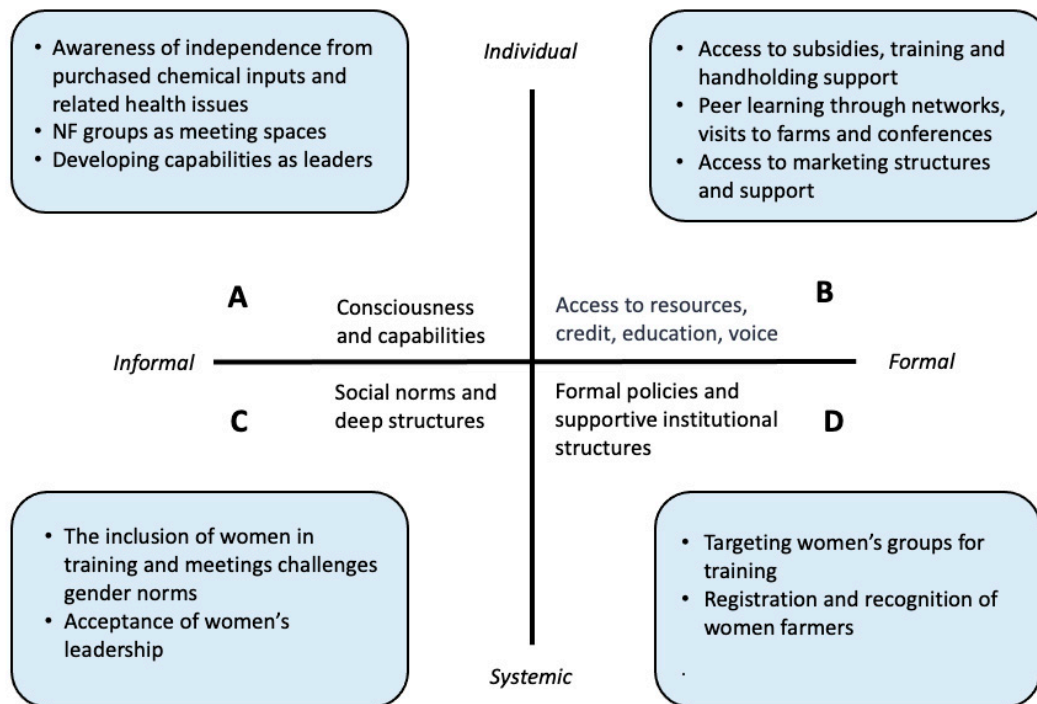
• Awareness of independence from purchased chemical inputs and related health issues
• NF groups as meeting spaces
• Developing capabilities as leaders

Individual

• Access to subsidies, training and handholding support
• Peer learning through networks, visits to farms and conferences
• Access to marketing structures and support

A

Consciousness and capabilities

Access to resources, credit, education, voice

B

Informal

Formal

C

Social norms and deep structures

Formal policies and supportive institutional structures

D

• The inclusion of women in training and meetings challenges gender norms
• Acceptance of women's leadership

• Targeting women's groups for training
• Registration and recognition of women farmers

Systemic